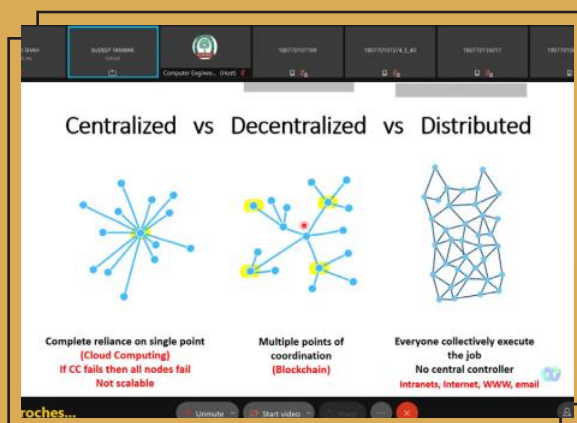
SHAH
SUDEEP TAMANG
Computer Enginee... (Host)
180770107188
180770107074_E_40
180770116017
Centralized vs Decentralized vs Distributed
Complete reliance on single point
(Cloud Computing)
If CC fails then all nodes fail
Not scalable
Multiple points of coordination
(Blockchain)
Everyone collectively execute the job
No central controller
Intranets, Internet, WWW, email
roches...
Unmute
Start video
Share